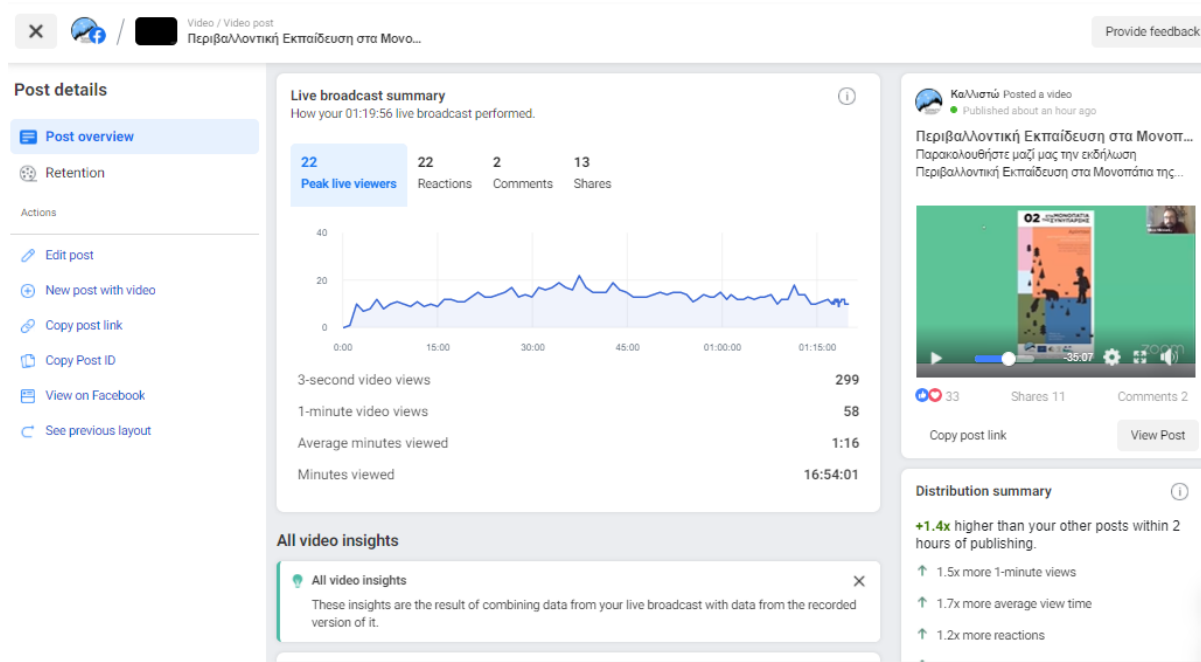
Video / Video post
Περιβαλλοντική Εκπαίδευση στα Μονο...

Provide feedback

Post details

Post overview

Retention

Actions

Edit post

New post with video

Copy post link

Copy Post ID

View on Facebook

See previous layout

Live broadcast summary
How your 01:19:56 live broadcast performed.

22
Peak live viewers

22
Reactions

2
Comments

13
Shares

40
20
0
0:00
15:00
30:00
45:00
01:00:00
01:15:00

| 3-second video views | 299 |
|---|---|
| 1-minute video views | 58 |
| Average minutes viewed | 1:16 |
| Minutes viewed | 16:54:01 |

All video insights

All video insights
These insights are the result of combining data from your live broadcast with data from the recorded version of it.

Καλλιστώ Posted a video
Published about an hour ago

Περιβαλλοντική Εκπαίδευση στα Μονοπ...
Παρακολουθήστε μαζί μας την εκδήλωση Περιβαλλοντική Εκπαίδευση στα Μονοπάτια της...

02
-35:07
zoom

33
Shares 11
Comments 2

Copy post link
View Post

Distribution summary

+1.4x higher than your other posts within 2 hours of publishing.

1.5x more 1-minute views
1.7x more average view time
1.2x more reactions